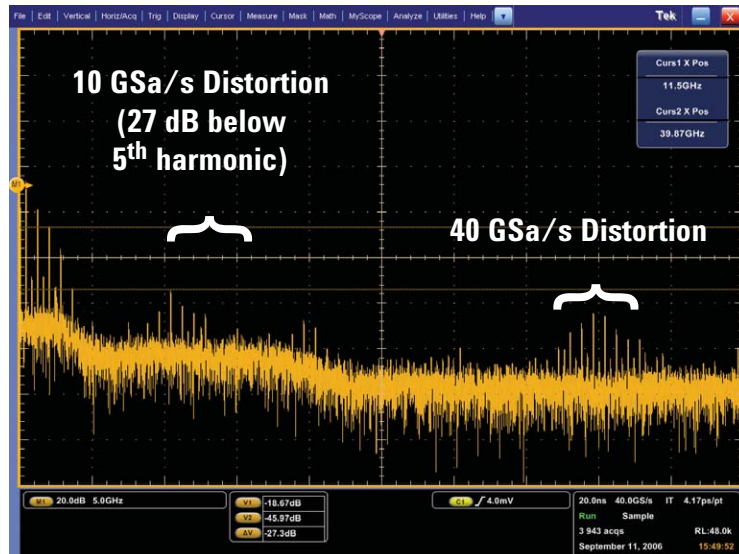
File | Edit | Vertical | Horiz/Acq | Trig | Display | Cursor | Measure | Mask | Math | MyScope | Analyze | Utilities | Help

Tek

Curs1 X Pos
11.5GHz
Curs2 X Pos
39.87GHz

10 GSa/s Distortion (27 dB below 5$^{th}$ harmonic)

40 GSa/s Distortion

M1

M1 20.0dB 5.0GHz

V1 -18.67dB
V2 -45.97dB
ΔV -27.3dB

C1 4.0mV

20.0ns 40.0GS/s IT 4.17ps/pt
Run Sample
3 943 acqs RL:48.0k
September 11, 2006 15:49:52